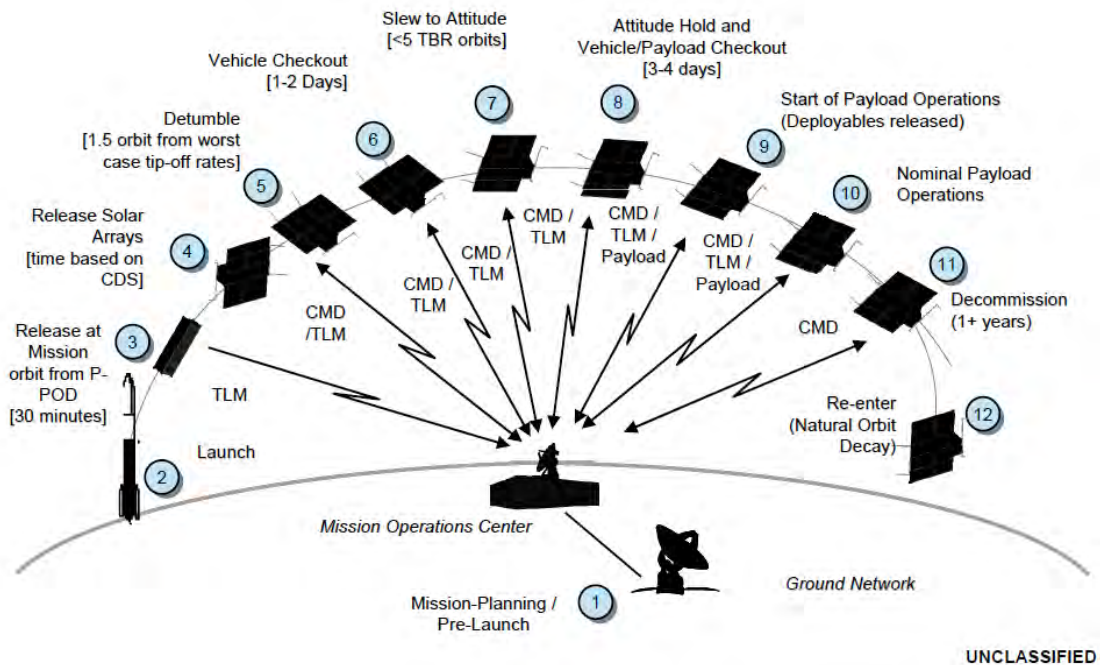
Slew to Attitude
[<5 TBR orbits]

Attitude Hold and Vehicle/Payload Checkout
[3-4 days]

Vehicle Checkout
[1-2 Days]

Start of Payload Operations
(Deployables released)

Detumble
[1.5 orbit from worst case tip-off rates]

6

7

8

9

Nominal Payload Operations

10

5

Release Solar Arrays
[time based on CDS]

4

CMD / TLM

CMD / TLM / Payload

CMD / TLM

CMD / TLM / Payload

11

CMD /TLM

CMD / TLM

Decommission
(1+ years)

CMD

Release at Mission orbit from P-POD
[30 minutes]

3

TLM

Re-enter
(Natural Orbit Decay)

12

Launch

2

Mission Operations Center

Ground Network

Mission-Planning / Pre-Launch

1

UNCLASSIFIED